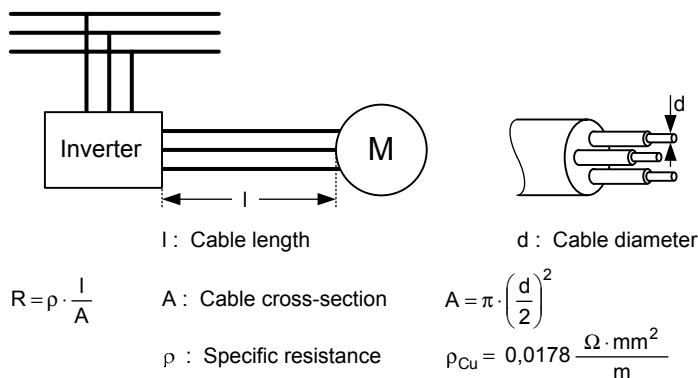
Inverter

M

l

d

l : Cable length

d : Cable diameter

$R = \rho \cdot \frac{l}{A}$

A : Cable cross-section

$A = \pi \cdot \left(\frac{d}{2}\right)^2$

$\rho$ : Specific resistance

$\rho_{Cu} = 0{,}0178 \frac{\Omega \cdot mm^2}{m}$